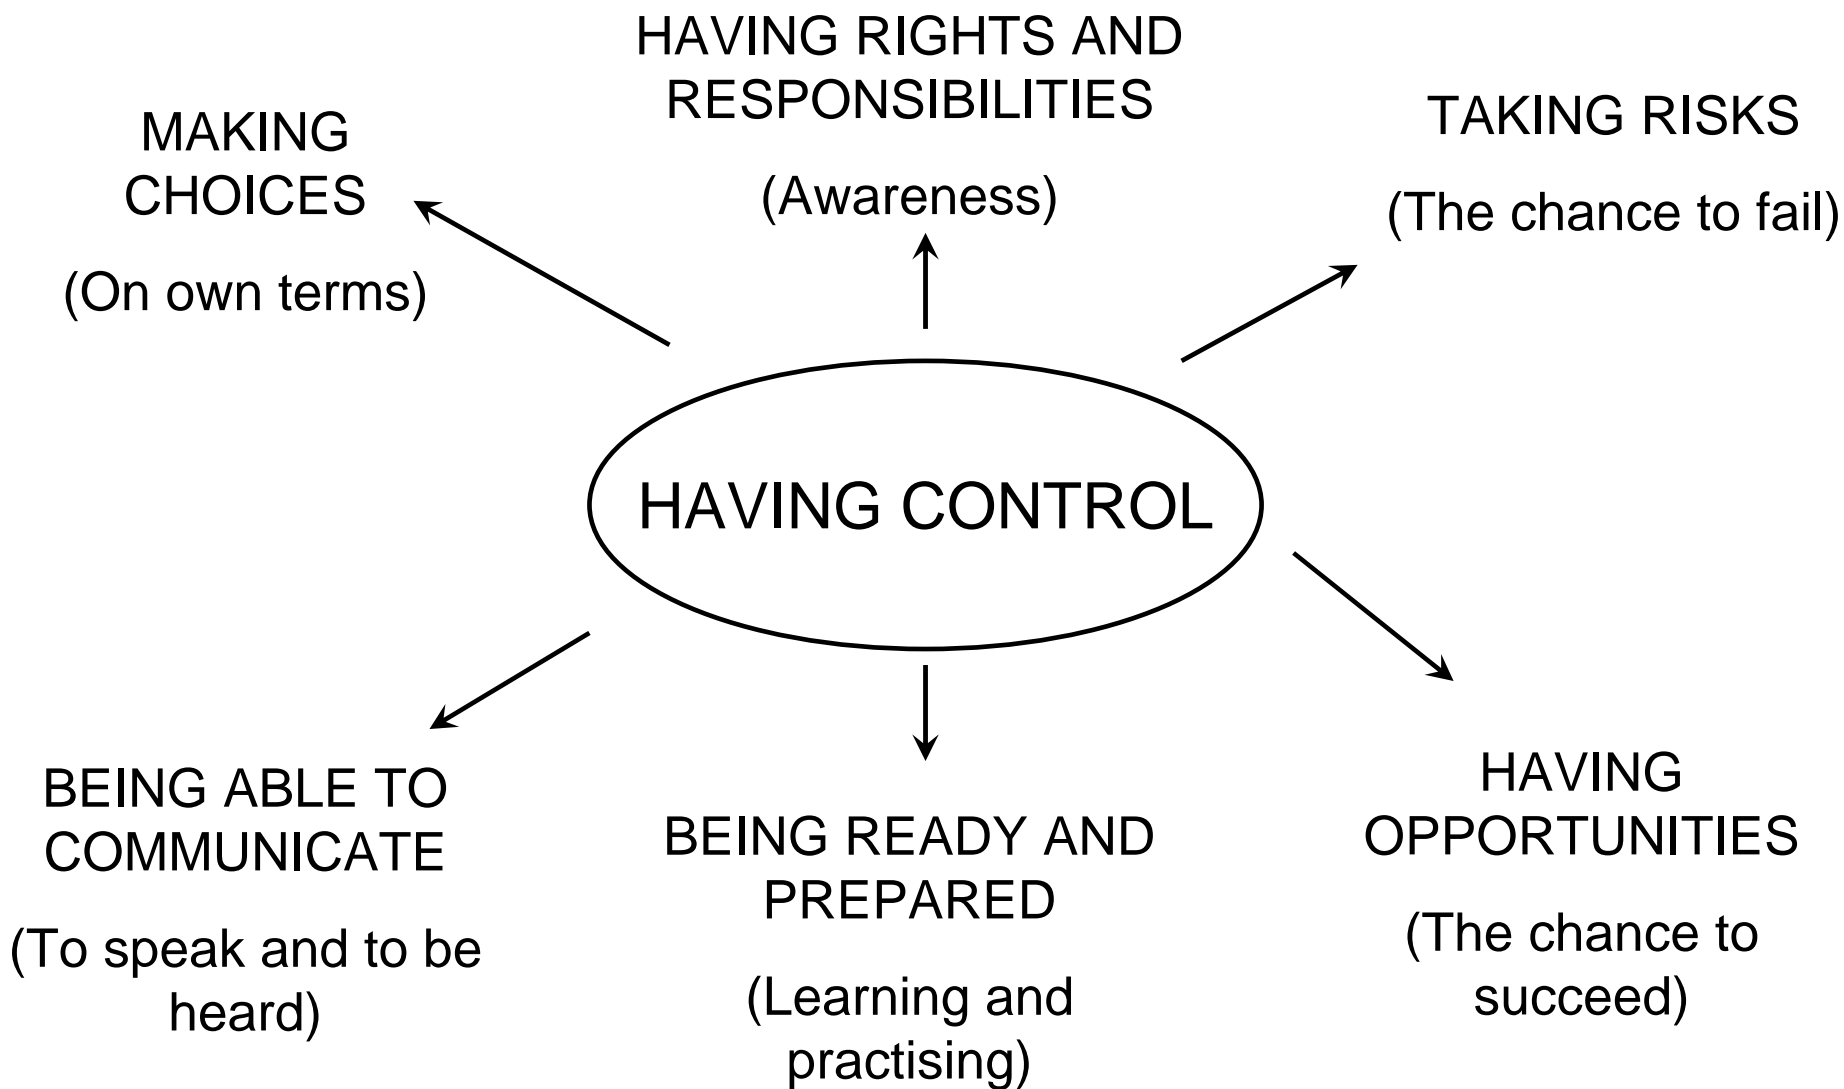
HAVING RIGHTS AND RESPONSIBILITIES

(Awareness)

MAKING CHOICES

(On own terms)

TAKING RISKS

(The chance to fail)

HAVING CONTROL

BEING ABLE TO COMMUNICATE

(To speak and to be heard)

BEING READY AND PREPARED

(Learning and practising)

HAVING OPPORTUNITIES

(The chance to succeed)